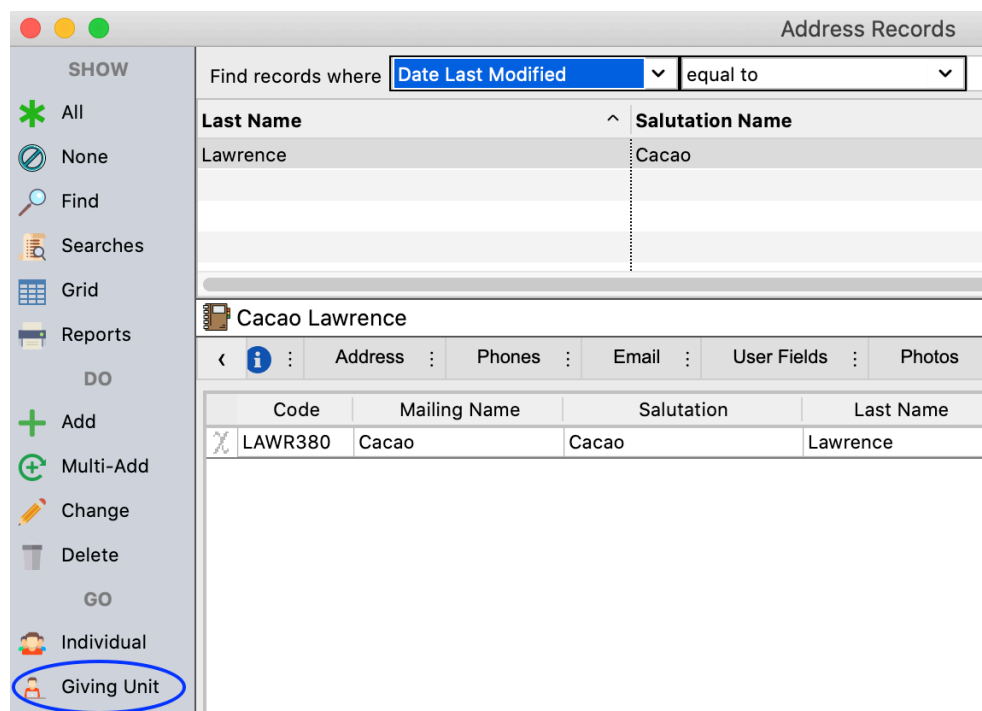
Address Records

SHOW
All
None
Find
Searches
Grid
Reports
DO
Add
Multi-Add
Change
Delete
GO
Individual
Giving Unit

Find records where Date Last Modified equal to

| Last Name | Salutation Name |
|---|---|
| Lawrence | Cacao |

Cacao Lawrence

Address Phones Email User Fields Photos

| Code | Mailing Name | Salutation | Last Name |
|---|---|---|---|
| LAWR380 | Cacao | Cacao | Lawrence |